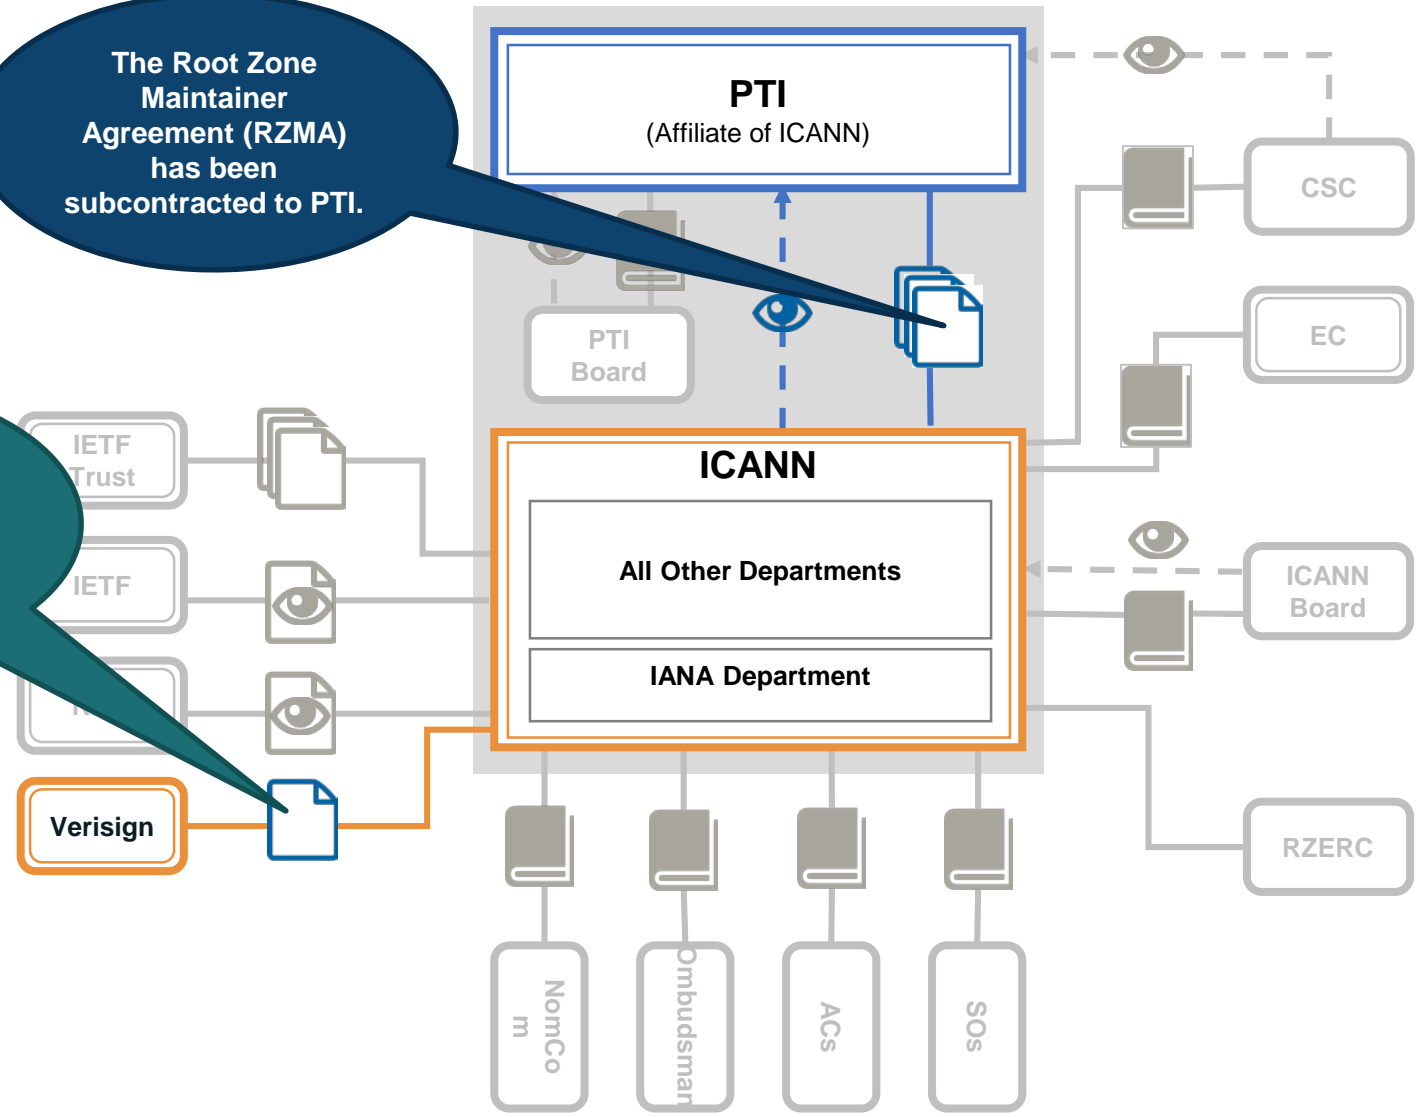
The Root Zone Maintainer Agreement (RZMA) has been subcontracted to PTI.

PTI
(Affiliate of ICANN)

PTI Board

CSC

EC

IETF Trust

IETF

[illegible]

Verisign

ICANN

All Other Departments

IANA Department

ICANN Board

RZERC

NomCo m

Ombudsman

ACs

SOs